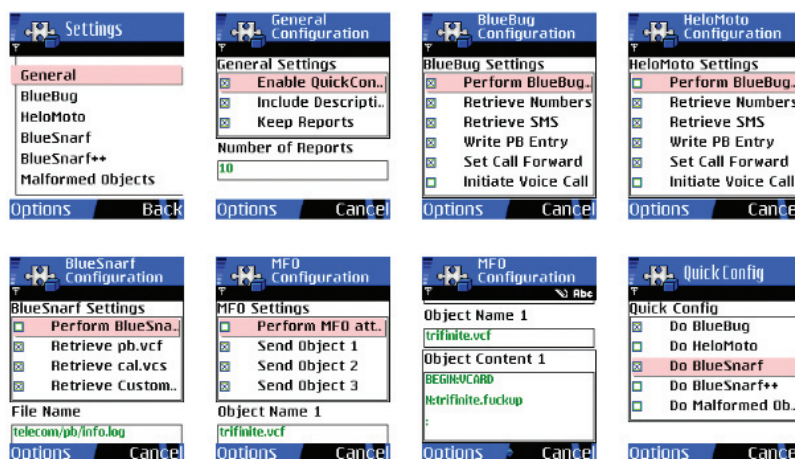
Settings

General
BlueBug
HeloMoto
BlueSnarf
BlueSnarf++
Malformed Objects

Options Back

General Configuration

General Settings
Enable QuickCon..
Include Descripti..
Keep Reports
Number of Reports
10

Options Cancel

BlueBug Configuration

BlueBug Settings
Perform BlueBug..
Retrieve Numbers
Retrieve SMS
Write PB Entry
Set Call Forward
Initiate Voice Call

Options Cancel

HeloMoto Configuration

HeloMoto Settings
Perform BlueBug..
Retrieve Numbers
Retrieve SMS
Write PB Entry
Set Call Forward
Initiate Voice Call

Options Cance

BlueSnarf Configuration

BlueSnarf Settings
Perform BlueSna..
Retrieve pb.vcf
Retrieve cal.vcs
Retrieve Custom..
File Name
telecom/pb/info.log

Options Cancel

MFO Configuration

MFO Settings
Perform MFO att..
Send Object 1
Send Object 2
Send Object 3
Object Name 1
trifinite.vcf

Options Cancel

MFO Configuration

Abc
Object Name 1
trifinite.vcf
Object Content 1
BEGIN:VCARD
N:trifinite.fuckup
:

Options Cancel

Quick Config

Quick Config
Do BlueBug
Do HeloMoto
Do BlueSnarf
Do BlueSnarf++
Do Malformed Ob..

Options Cance